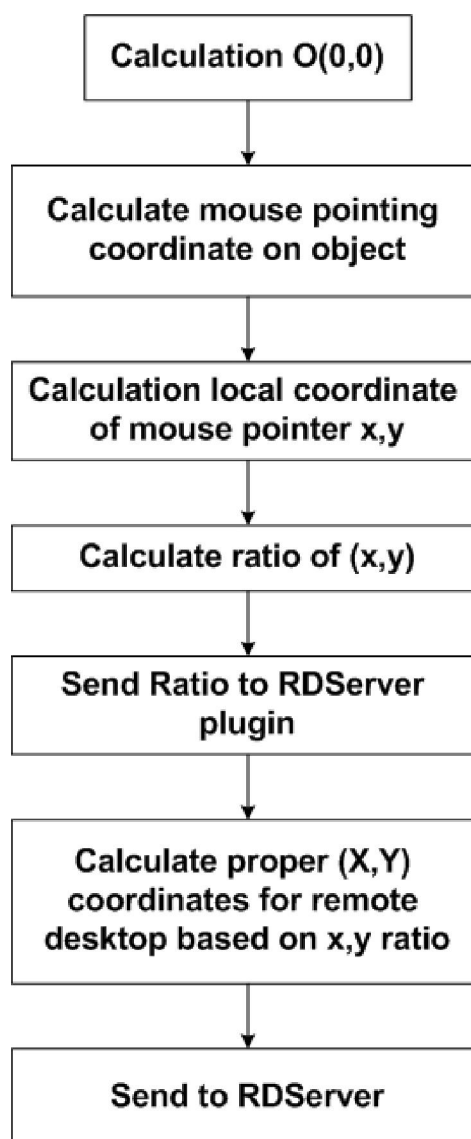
Calculation O(0,0)

Calculate mouse pointing coordinate on object

Calculation local coordinate of mouse pointer x,y

Calculate ratio of (x,y)

Send Ratio to RDServer plugin

Calculate proper (X,Y) coordinates for remote desktop based on x,y ratio

Send to RDServer